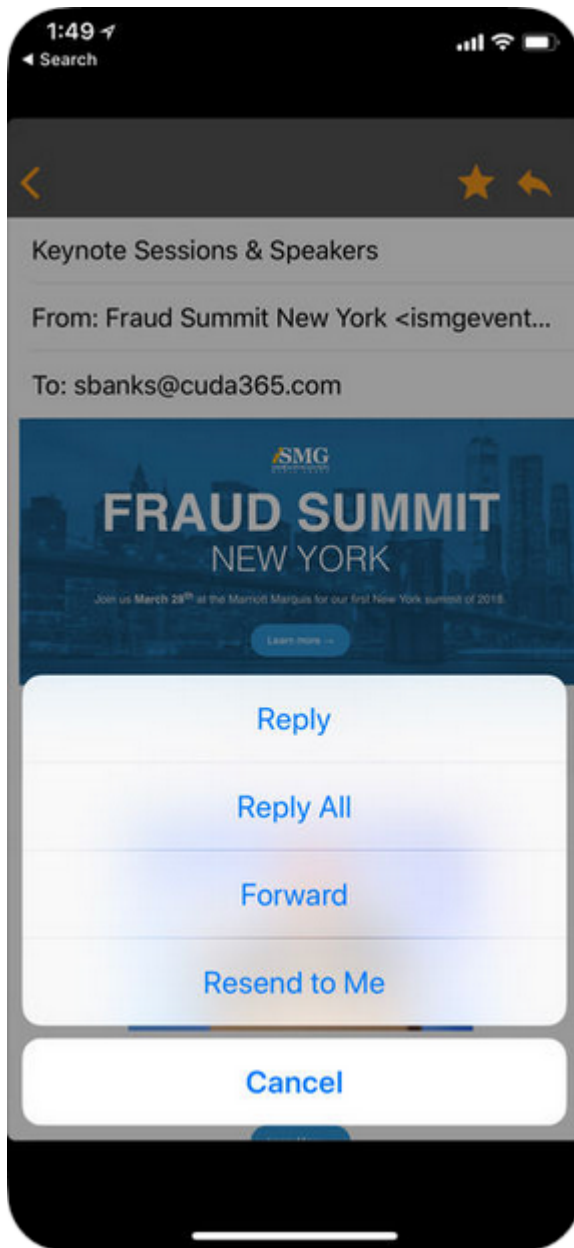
1:49

◂ Search

Keynote Sessions & Speakers

From: Fraud Summit New York <ismgevent...

To: sbanks@cuda365.com

ISMG

FRAUD SUMMIT

NEW YORK

Join us March 29th at the Marriott Marquis for our first New York summit of 2018.

Learn more →

Reply

Reply All

Forward

Resend to Me

Cancel